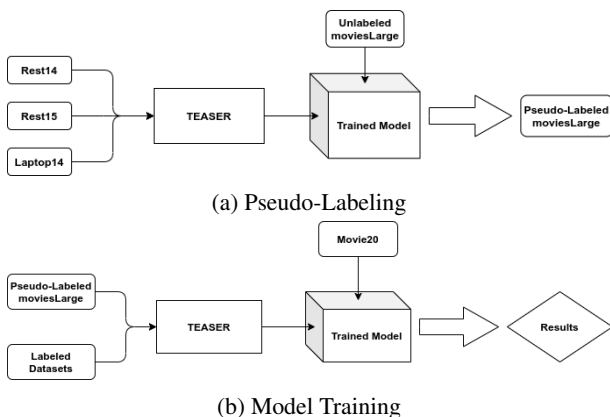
Unlabeled moviesLarge

Rest14

Rest15

Laptop14

TEASER

Trained Model

Pseudo-Labeled moviesLarge

(a) Pseudo-Labeling

Movie20

Pseudo-Labeled moviesLarge

Labeled Datasets

TEASER

Trained Model

Results

(b) Model Training